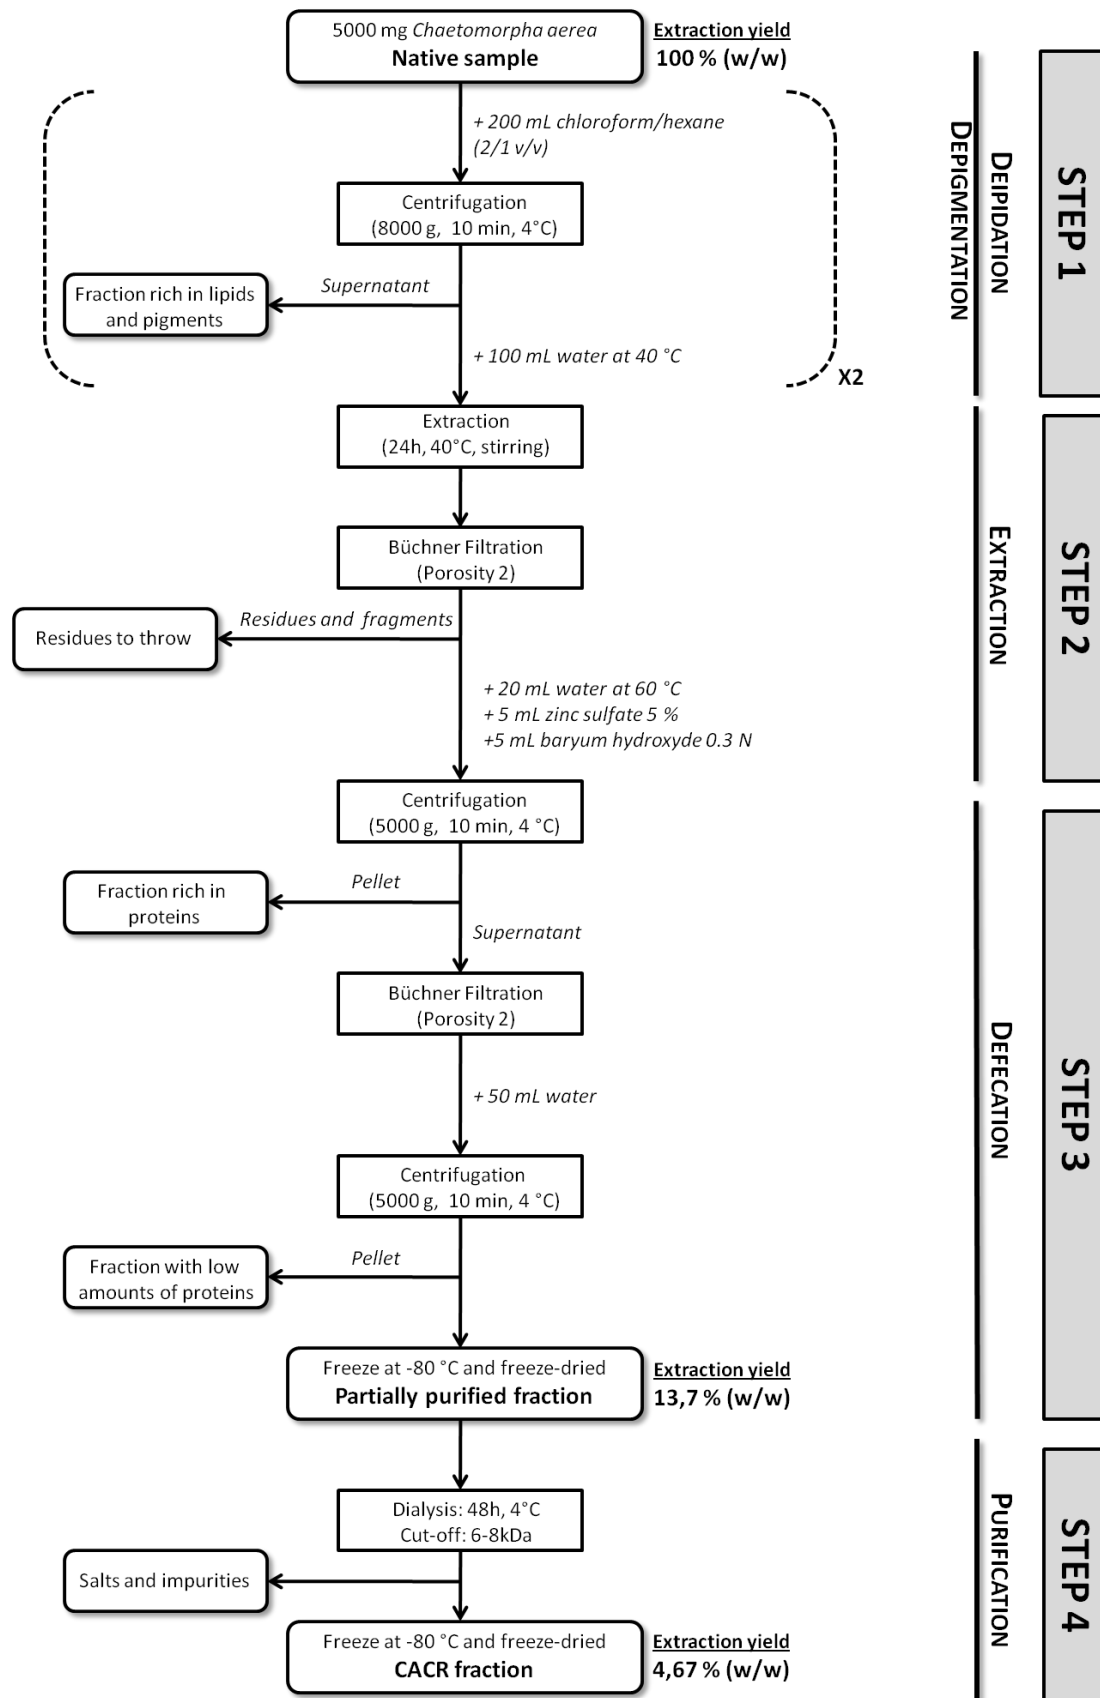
5000 mg *Chaetomorpha aerea*
**Native sample**

Extraction yield
100 % (w/w)

+ 200 mL chloroform/hexane (2/1 v/v)

Centrifugation (8000 g, 10 min, 4°C)

Supernatant

Fraction rich in lipids and pigments

+ 100 mL water at 40 °C

X2

Extraction (24h, 40°C, stirring)

Büchner Filtration (Porosity 2)

Residues and fragments

Residues to throw

+ 20 mL water at 60 °C
+ 5 mL zinc sulfate 5 %
+5 mL baryum hydroxyde 0.3 N

Centrifugation (5000 g, 10 min, 4 °C)

Pellet

Fraction rich in proteins

Supernatant

Büchner Filtration (Porosity 2)

+ 50 mL water

Centrifugation (5000 g, 10 min, 4 °C)

Pellet

Fraction with low amounts of proteins

Freeze at -80 °C and freeze-dried
**Partially purified fraction**

Extraction yield
13,7 % (w/w)

Dialysis: 48h, 4°C
Cut-off: 6-8kDa

Salts and impurities

Freeze at -80 °C and freeze-dried
**CACR fraction**

Extraction yield
4,67 % (w/w)

STEP 1
DEPIDATION
DEPIGMENTATION

STEP 2
EXTRACTION

STEP 3
DEFECATION

STEP 4
PURIFICATION